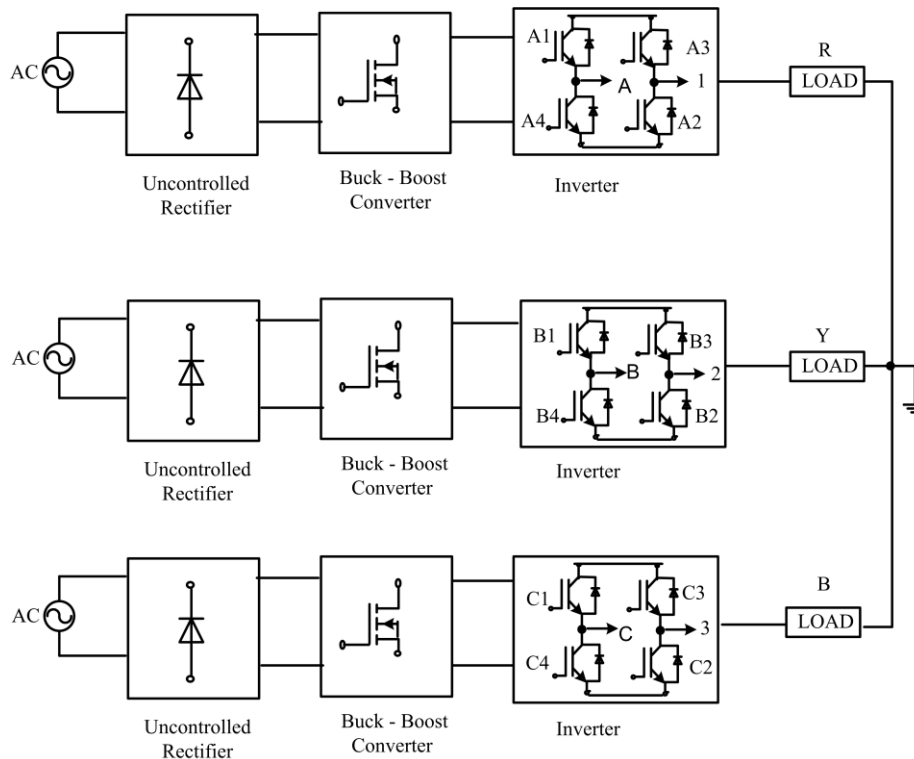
AC

A1
A3
A
1
A4
A2

R
LOAD

Uncontrolled Rectifier

Buck - Boost Converter

Inverter

AC

B1
B3
B
2
B4
B2

Y
LOAD

Uncontrolled Rectifier

Buck - Boost Converter

Inverter

AC

C1
C3
C
3
C4
C2

B
LOAD

Uncontrolled Rectifier

Buck - Boost Converter

Inverter